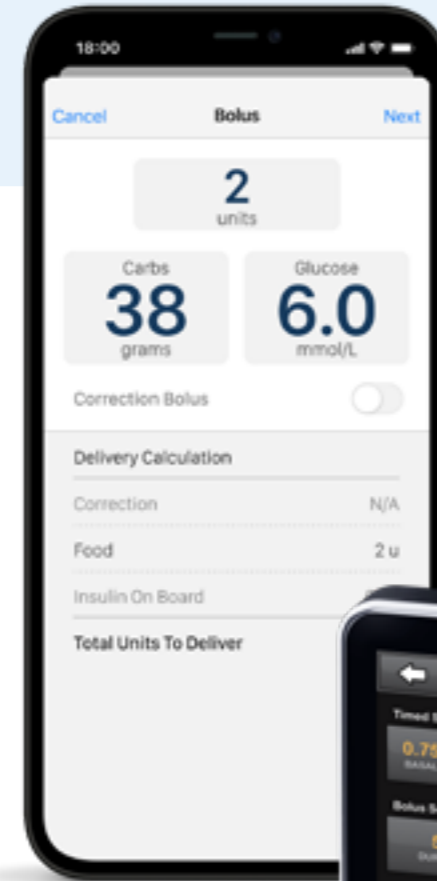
18:00

Cancel Bolus Next

2
units

Carbs
38
grams

Glucose
6.0
mmol/L

Correction Bolus

Delivery Calculation

Correction N/A

Food 2 u

Insulin On Board

Total Units To Deliver

Timed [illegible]
0.7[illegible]
BASAL

Bolus S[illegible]